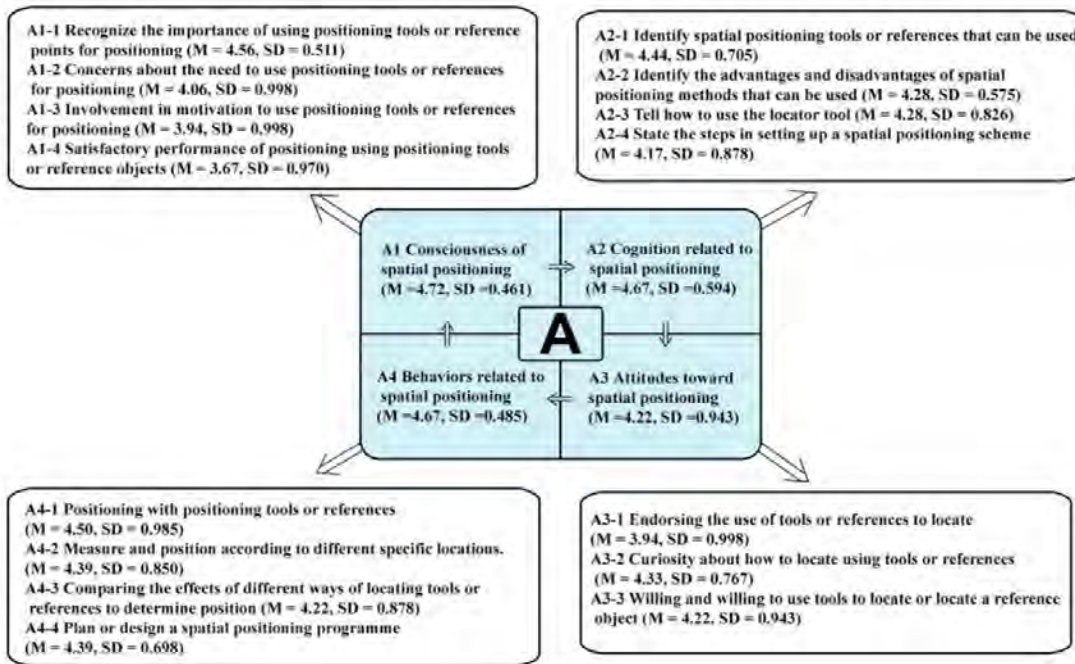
A1-1 Recognize the importance of using positioning tools or reference points for positioning (M = 4.56, SD = 0.511)
A1-2 Concerns about the need to use positioning tools or references for positioning (M = 4.06, SD = 0.998)
A1-3 Involvement in motivation to use positioning tools or references for positioning (M = 3.94, SD = 0.998)
A1-4 Satisfactory performance of positioning using positioning tools or reference objects (M = 3.67, SD = 0.970)

A2-1 Identify spatial positioning tools or references that can be used (M = 4.44, SD = 0.705)
A2-2 Identify the advantages and disadvantages of spatial positioning methods that can be used (M = 4.28, SD = 0.575)
A2-3 Tell how to use the locator tool (M = 4.28, SD = 0.826)
A2-4 State the steps in setting up a spatial positioning scheme (M = 4.17, SD = 0.878)

A1 Consciousness of spatial positioning (M =4.72, SD =0.461)

A2 Cognition related to spatial positioning (M =4.67, SD =0.594)

A

A4 Behaviors related to spatial positioning (M =4.67, SD =0.485)

A3 Attitudes toward spatial positioning (M =4.22, SD =0.943)

A4-1 Positioning with positioning tools or references (M = 4.50, SD = 0.985)
A4-2 Measure and position according to different specific locations. (M = 4.39, SD = 0.850)
A4-3 Comparing the effects of different ways of locating tools or references to determine position (M = 4.22, SD = 0.878)
A4-4 Plan or design a spatial positioning programme (M = 4.39, SD = 0.698)

A3-1 Endorsing the use of tools or references to locate (M = 3.94, SD = 0.998)
A3-2 Curiosity about how to locate using tools or references (M = 4.33, SD = 0.767)
A3-3 Willing and willing to use tools to locate or locate a reference object (M = 4.22, SD = 0.943)